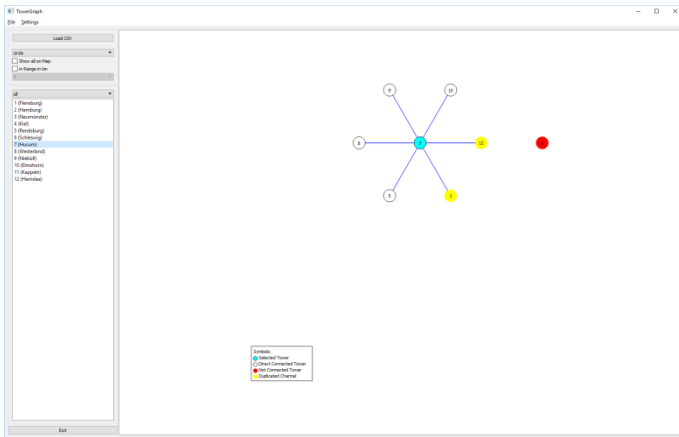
TowerGraph
File Settings

Load CSV

circle
Show all on Map
in Range in km

all
1 (Flensburg)
2 (Hamburg)
3 (Neumünster)
4 (Kiel)
5 (Rendsburg)
6 (Schleswig)
7 (Husum)
8 (Wiedenland)
9 (Niebüll)
10 (Elmshorn)
11 (Kappeln)
12 (Harrislee)

Exit

9
10
8
7
12
6
5
1

Symbols:
Selected Tower
Direct Connected Tower
Not Connected Tower
Duplicated Channel